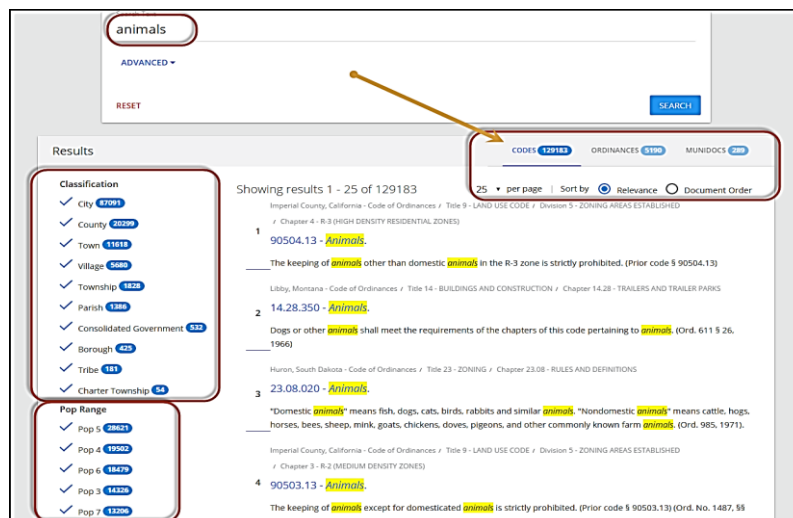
animals

ADVANCED ▾

RESET

SEARCH

Results

CODES 129183 ORDINANCES 5190 MUNIDOCS 289

25 ▾ per page | Sort by Relevance Document Order

Classification

City 87091

County 20299

Town 11618

Village 5680

Township 1828

Parish 1386

Consolidated Government 532

Borough 425

Tribe 181

Charter Township 54

Pop Range

Pop 5 28621

Pop 4 19502

Pop 6 18479

Pop 3 14326

Pop 7 13206

Showing results 1 - 25 of 129183

Imperial County, California - Code of Ordinances / Title 9 - LAND USE CODE / Division 5 - ZONING AREAS ESTABLISHED / Chapter 4 - R-3 (HIGH DENSITY RESIDENTIAL ZONES)

1

90504.13 - Animals.

The keeping of animals other than domestic animals in the R-3 zone is strictly prohibited. (Prior code § 90504.13)

Libby, Montana - Code of Ordinances / Title 14 - BUILDINGS AND CONSTRUCTION / Chapter 14.28 - TRAILERS AND TRAILER PARKS

2

14.28.350 - Animals.

Dogs or other animals shall meet the requirements of the chapters of this code pertaining to animals. (Ord. 611 § 26, 1966)

Huron, South Dakota - Code of Ordinances / Title 23 - ZONING / Chapter 23.08 - RULES AND DEFINITIONS

3

23.08.020 - Animals.

"Domestic animals" means fish, dogs, cats, birds, rabbits and similar animals. "Nondomestic animals" means cattle, hogs, horses, bees, sheep, mink, goats, chickens, doves, pigeons, and other commonly known farm animals. (Ord. 985, 1971).

Imperial County, California - Code of Ordinances / Title 9 - LAND USE CODE / Division 5 - ZONING AREAS ESTABLISHED / Chapter 3 - R-2 (MEDIUM DENSITY ZONES)

4

90503.13 - Animals.

The keeping of animals except for domesticated animals is strictly prohibited. (Prior code § 90503.13) (Ord. No. 1487, §§